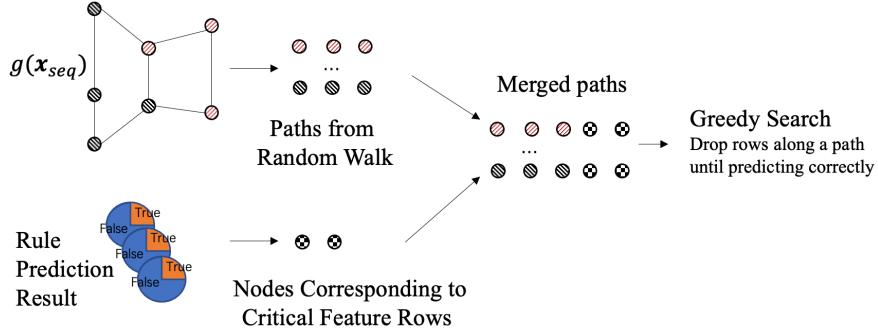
$g(\boldsymbol{x}_{seq})$

...

Paths from Random Walk

Merged paths

...

Greedy Search
Drop rows along a path until predicting correctly

True
False
True
False
True
False

Rule Prediction Result

Nodes Corresponding to Critical Feature Rows